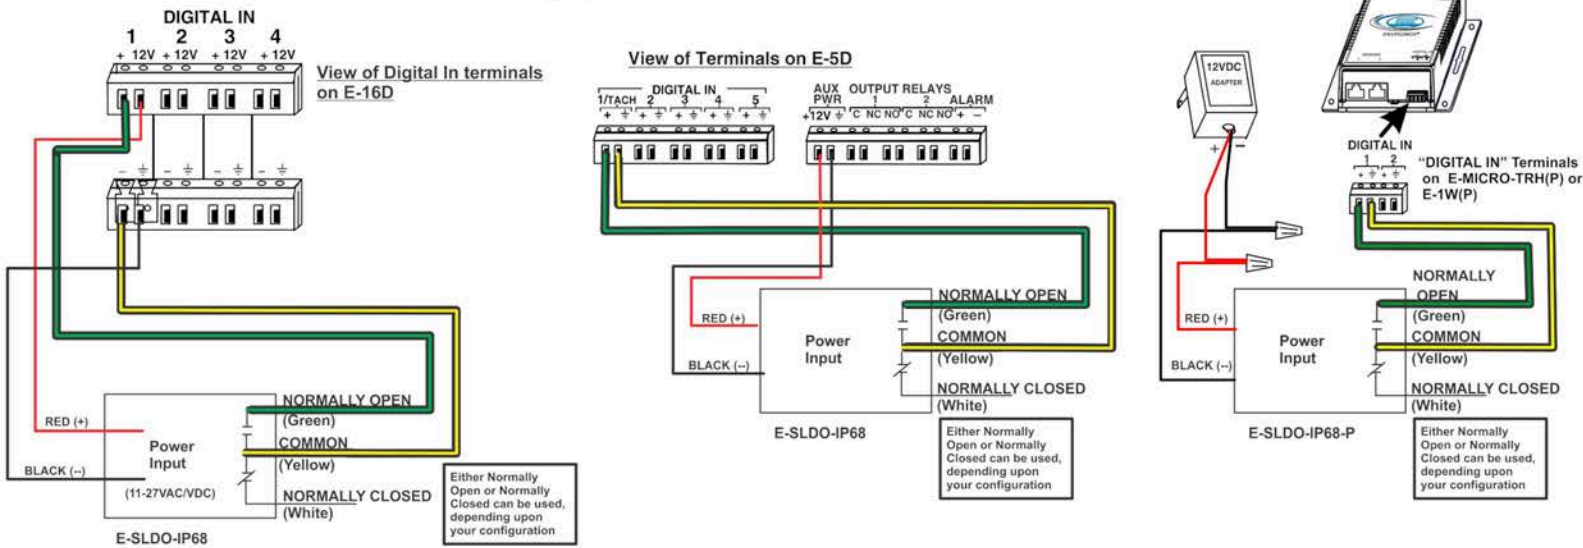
DIGITAL IN
1 2 3 4
+ 12V + 12V + 12V + 12V
View of Digital In terminals on E-16D
– ⏚ – ⏚ – ⏚ – ⏚
RED (+)
BLACK (--)
Power Input
(11-27VAC/VDC)
NORMALLY OPEN
(Green)
COMMON
(Yellow)
NORMALLY CLOSED
(White)
E-SLDO-IP68
Either Normally Open or Normally Closed can be used, depending upon your configuration

View of Terminals on E-5D
DIGITAL IN
1/TACH 2 3 4 5
+ ⏚ + ⏚ + ⏚ + ⏚ + ⏚
AUX PWR
+12V ⏚
OUTPUT RELAYS
1 2
C NC NO C NC NO
ALARM
+ –
RED (+)
BLACK (--)
Power Input
NORMALLY OPEN
(Green)
COMMON
(Yellow)
NORMALLY CLOSED
(White)
E-SLDO-IP68
Either Normally Open or Normally Closed can be used, depending upon your configuration

12VDC ADAPTER
+ –
DIGITAL IN
1 2
+ ⏚ + ⏚
"DIGITAL IN" Terminals on E-MICRO-TRH(P) or E-1W(P)
RED (+)
BLACK (--)
Power Input
NORMALLY OPEN
(Green)
COMMON
(Yellow)
NORMALLY CLOSED
(White)
E-SLDO-IP68-P
Either Normally Open or Normally Closed can be used, depending upon your configuration